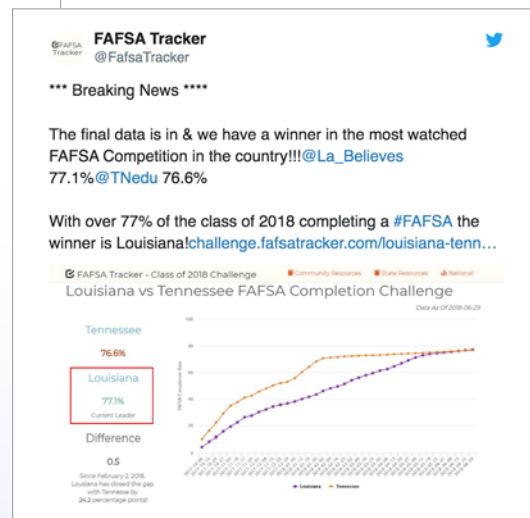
FAFSA Tracker

FAFSA Tracker
@FafsaTracker

*** Breaking News ****

The final data is in & we have a winner in the most watched FAFSA Competition in the country!!!@La_Believes 77.1%@TNedu 76.6%

With over 77% of the class of 2018 completing a #FAFSA the winner is Louisiana!challenge.fafsatracker.com/louisiana-tenn…

FAFSA Tracker - Class of 2018 Challenge Community Resources State Resources National

Louisiana vs Tennessee FAFSA Completion Challenge

Data As Of 2018-06-29

Tennessee

76.6%

Louisiana

77.1%

Current Leader

Difference

0.5

Since February 2, 2018, Louisiana has closed the gap with Tennessee by 24.2 percentage points!

FAFSA Completion Rate

Louisiana Tennessee